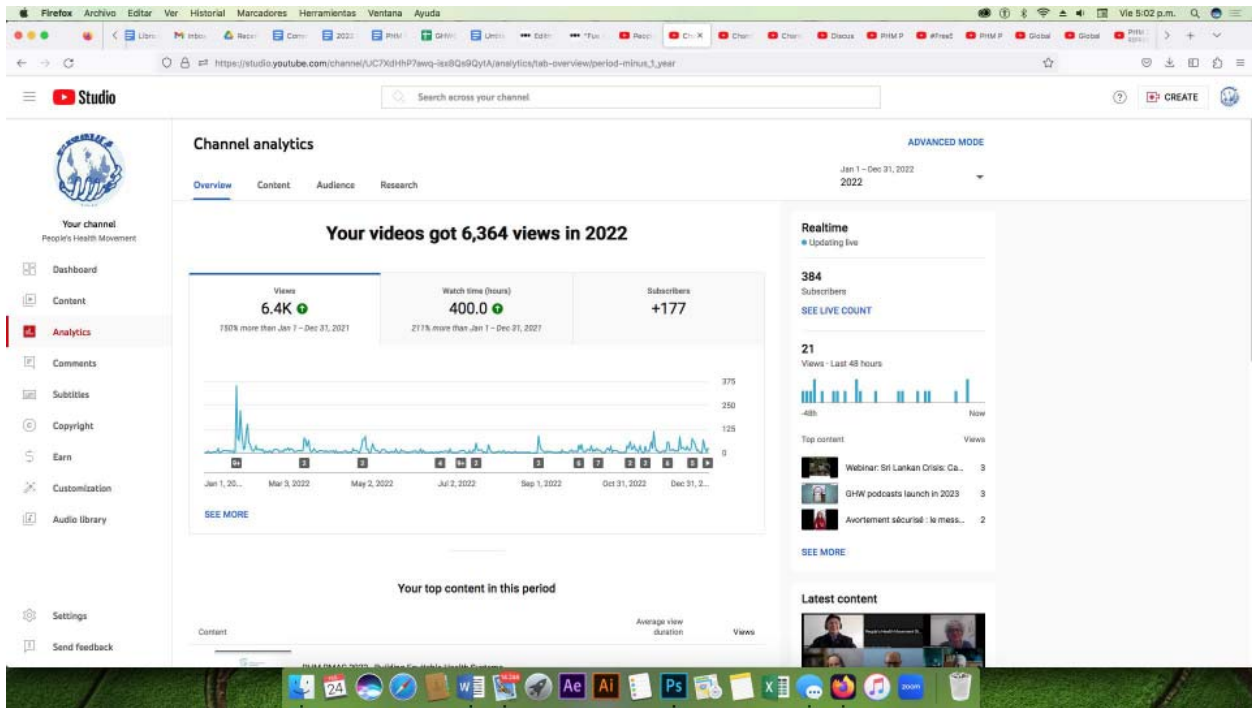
Firefox Archivo Editar Ver Historial Marcadores Herramientas Ventana Ayuda

Vie 5:02 p.m.

https://studio.youtube.com/channel/UC7XdHhP7awq-isx8Qs9QytA/analytics/tab-overview/period-minus_1_year

Studio

Search across your channel

CREATE

Your channel
People's Health Movement

Dashboard
Content
Analytics
Comments
Subtitles
Copyright
Earn
Customization
Audio library

Settings
Send feedback

Channel analytics

ADVANCED MODE

Overview Content Audience Research

Jan 1 – Dec 31, 2022
2022

Your videos got 6,364 views in 2022

| Views | Watch time (hours) | Subscribers |
|---|---|---|
| 6.4K | 400.0 | +177 |
| 150% more than Jan 1 – Dec 31, 2021 | 211% more than Jan 1 – Dec 31, 2021 | |

375
250
125
0

Jan 1, 20... Mar 3, 2022 May 2, 2022 Jul 2, 2022 Sep 1, 2022 Oct 31, 2022 Dec 31, 2...

SEE MORE

Your top content in this period

Content
Average view duration
Views

PHM PMAC 2023 - Building Equitable Health Systems

Realtime
Updating live

384
Subscribers
SEE LIVE COUNT

21
Views · Last 48 hours

-48h
Now

Top content
Views

Webinar: Sri Lankan Crisis: Ca... 3
GHW podcasts launch in 2023 3
Avortement sécurisé : le mess... 2

SEE MORE

Latest content